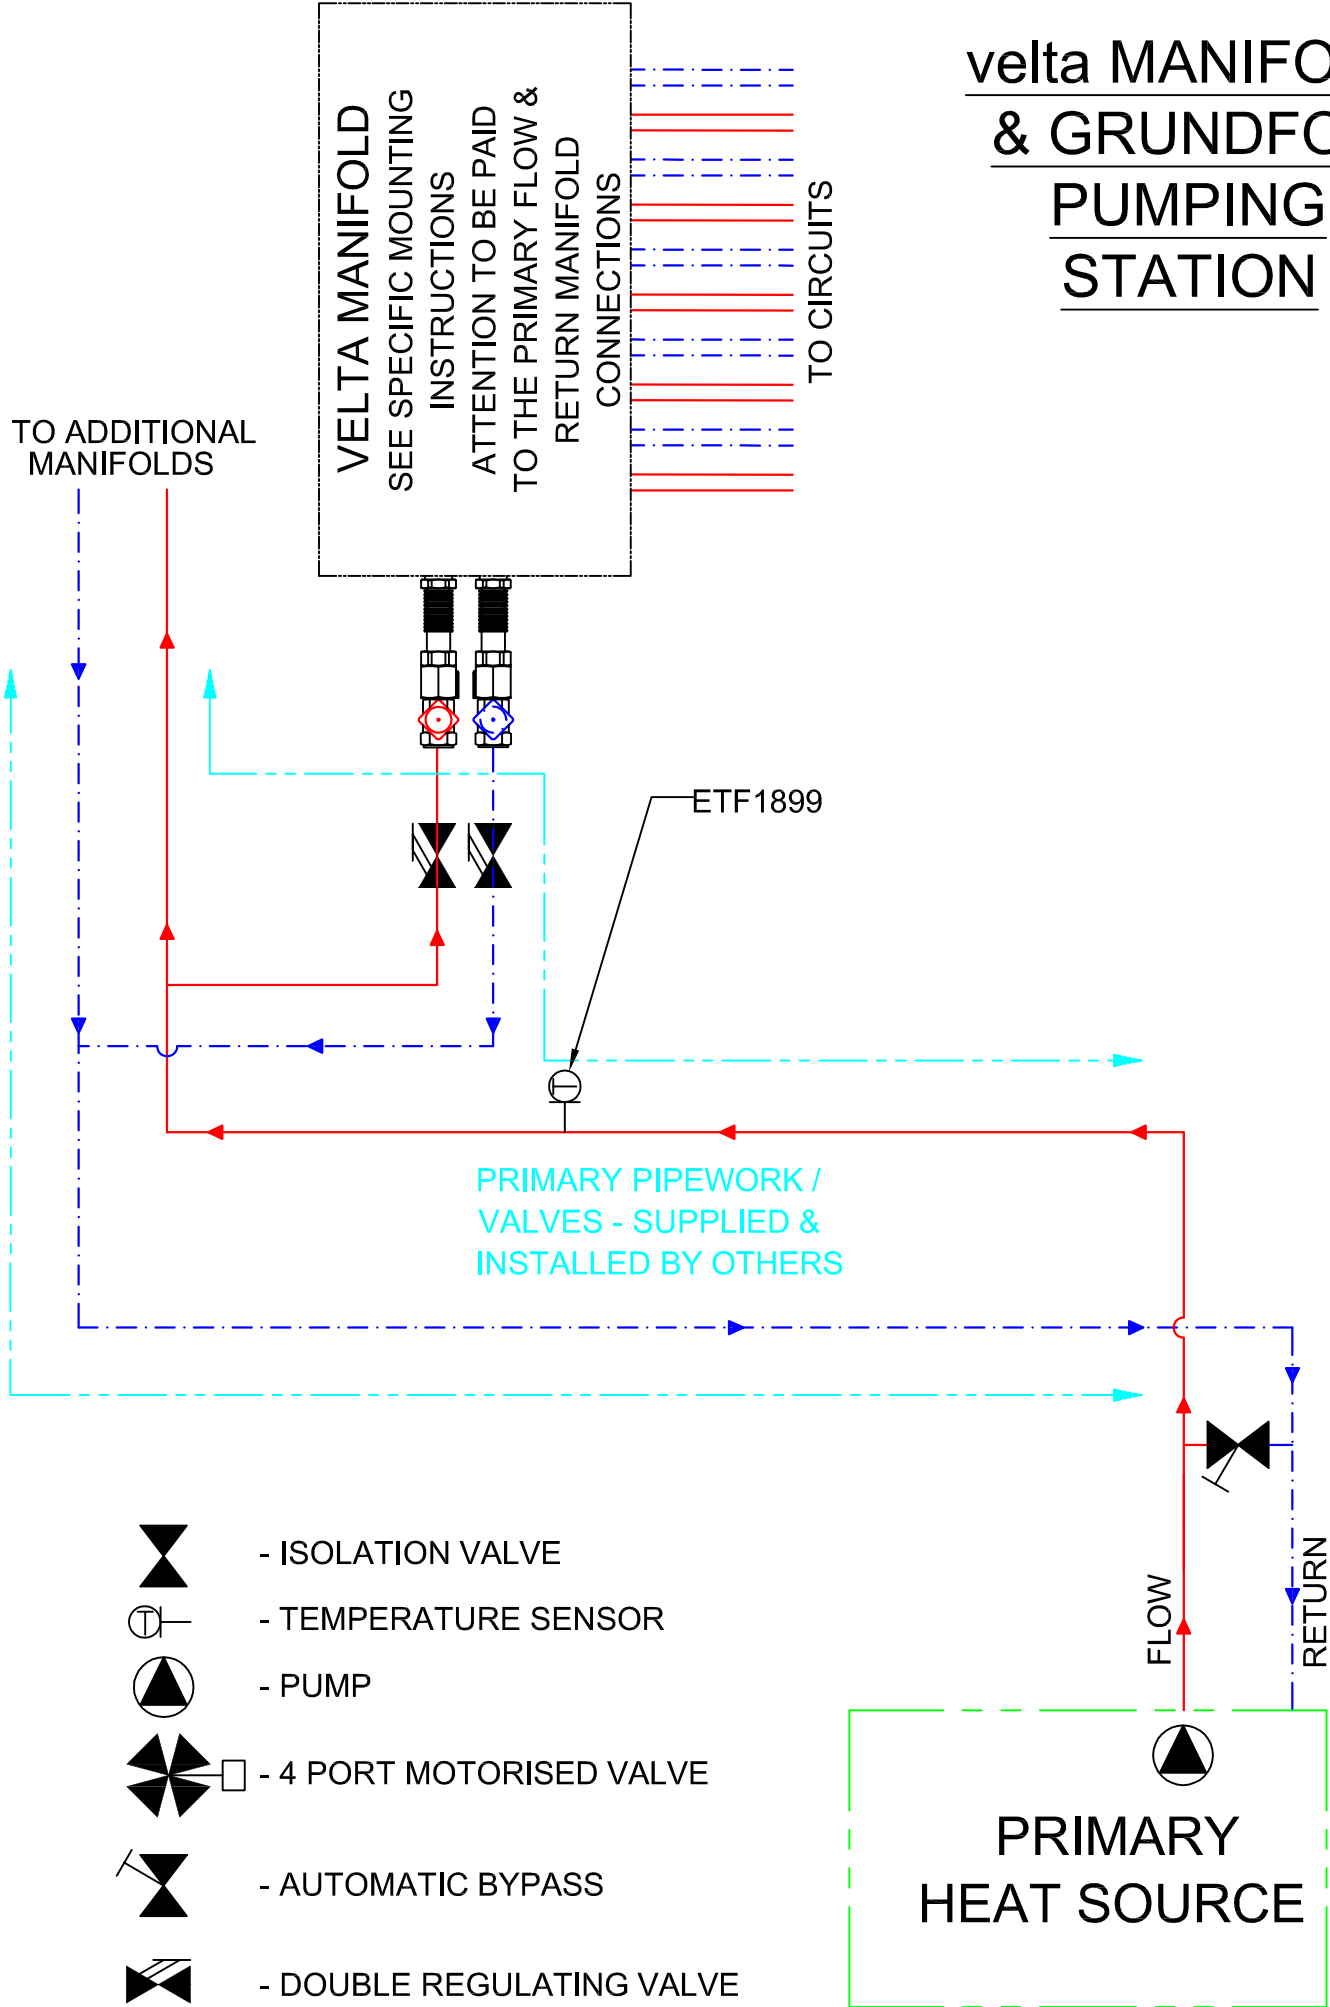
velta MANIFO
& GRUNDFO
PUMPING
STATION

VELTA MANIFOLD
SEE SPECIFIC MOUNTING INSTRUCTIONS
ATTENTION TO BE PAID TO THE PRIMARY FLOW & RETURN MANIFOLD CONNECTIONS

TO CIRCUITS

TO ADDITIONAL MANIFOLDS

ETF1899

PRIMARY PIPEWORK / VALVES - SUPPLIED & INSTALLED BY OTHERS

FLOW

RETURN

PRIMARY HEAT SOURCE

- ISOLATION VALVE
- TEMPERATURE SENSOR
- PUMP
- 4 PORT MOTORISED VALVE
- AUTOMATIC BYPASS
- DOUBLE REGULATING VALVE